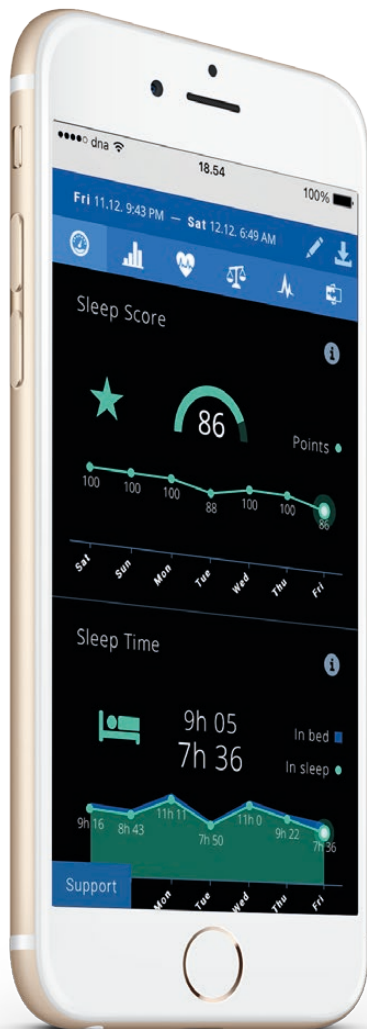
●●●●○ dna
18.54
100%

Fri 11.12. 9:43 PM — Sat 12.12. 6:49 AM

Sleep Score

86

Points

100
100
100
88
100
100
86

Sat
Sun
Mon
Tue
Wed
Thu
Fri

Sleep Time

9h 05
7h 36

In bed
In sleep

9h 16
8h 43
11h 11
7h 50
11h 0
9h 22
7h 36

Support
Mon
Tue
Wed
Thu
Fri